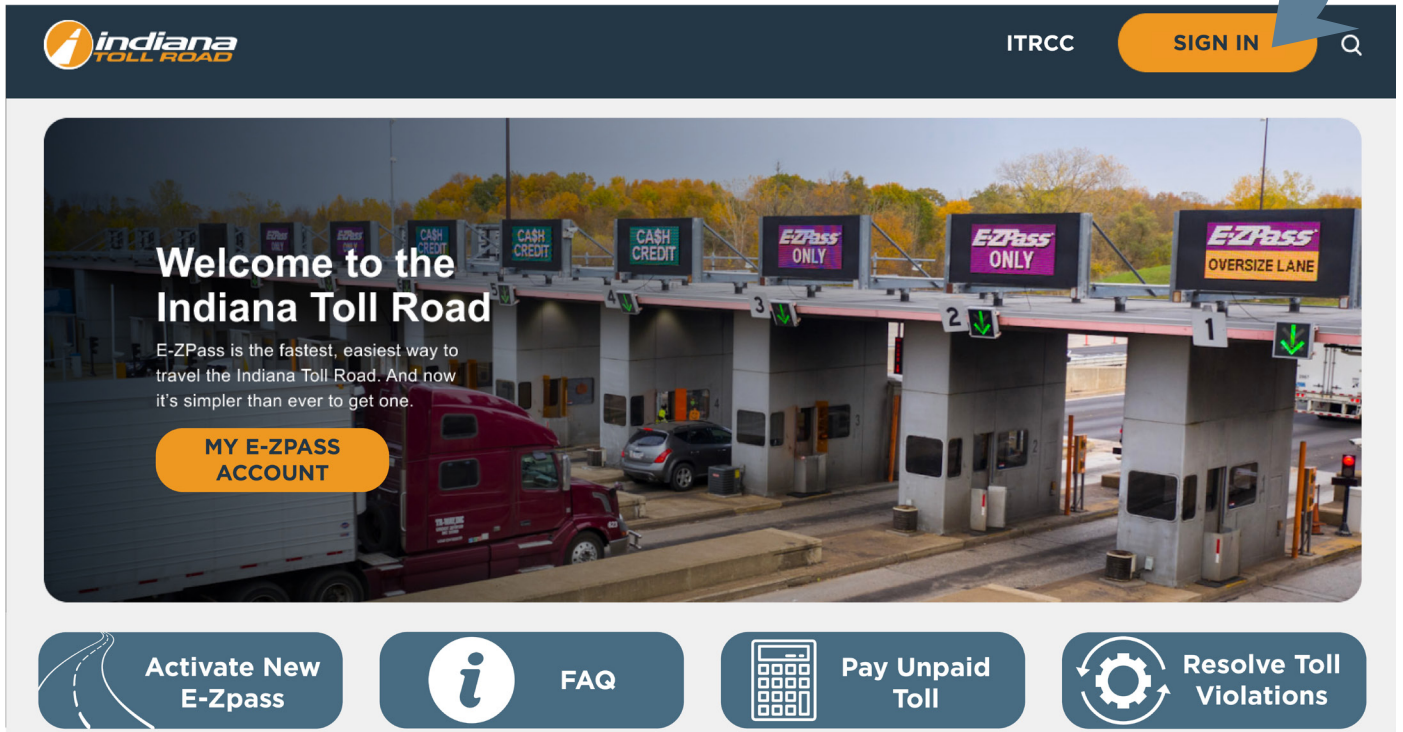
indiana TOLL ROAD

ITRCC

SIGN IN

CA$H CREDIT

CA$H CREDIT

E-ZPass ONLY

E-ZPass ONLY

E-ZPass OVERSIZE LANE

5 4 3 2 1

Welcome to the Indiana Toll Road

E-ZPass is the fastest, easiest way to travel the Indiana Toll Road. And now it's simpler than ever to get one.

MY E-ZPASS ACCOUNT

Activate New E-Zpass

FAQ

Pay Unpaid Toll

Resolve Toll Violations